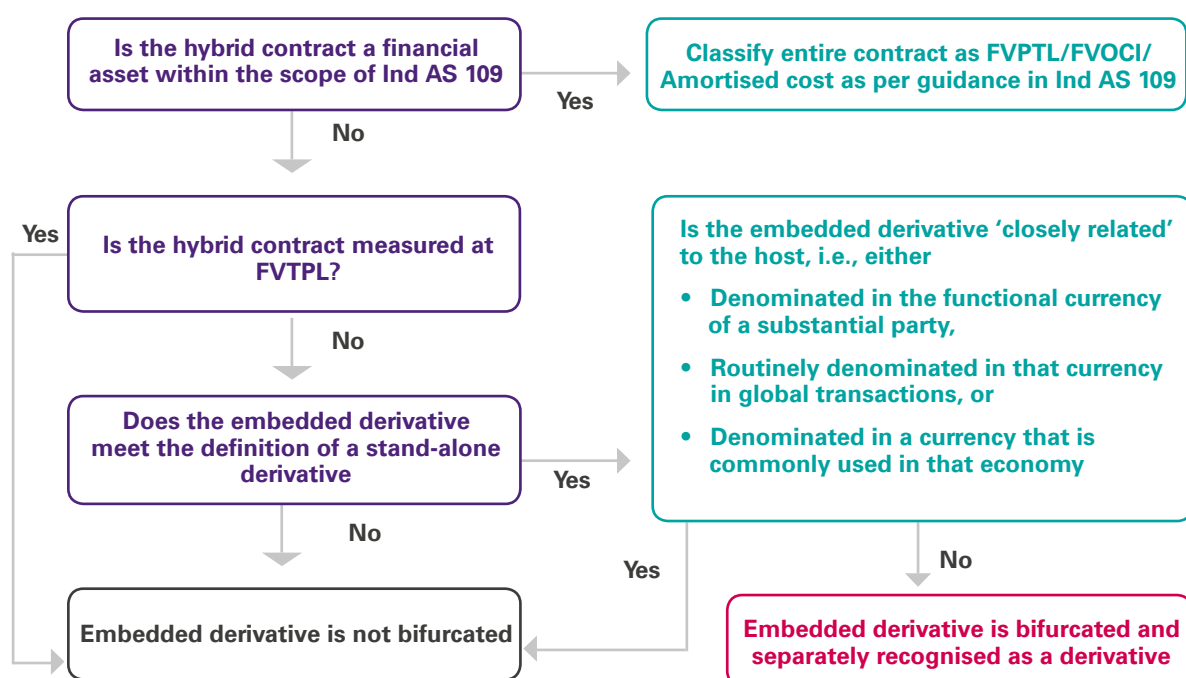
Is the hybrid contract a financial asset within the scope of Ind AS 109

Yes

Classify entire contract as FVPTL/FVOCI/ Amortised cost as per guidance in Ind AS 109

No

Yes

Is the hybrid contract measured at FVTPL?

Is the embedded derivative 'closely related' to the host, i.e., either

• Denominated in the functional currency of a substantial party,

• Routinely denominated in that currency in global transactions, or

• Denominated in a currency that is commonly used in that economy

No

Does the embedded derivative meet the definition of a stand-alone derivative

Yes

No

No

Yes

Embedded derivative is not bifurcated

Embedded derivative is bifurcated and separately recognised as a derivative